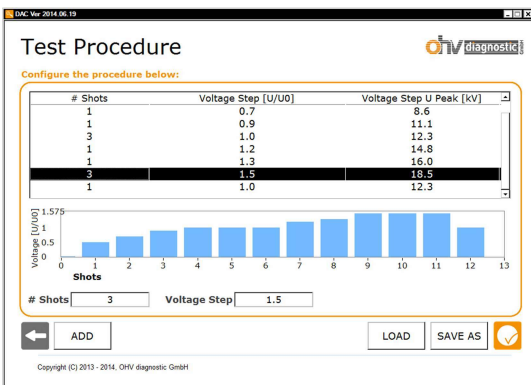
DAC Ver 2014.06.19

Test Procedure

ohv diagnostic GmbH

Configure the procedure below:

| # Shots | Voltage Step [U/U0] | Voltage Step U Peak [kV] |
|---|---|---|
| 1 | 0.7 | 8.6 |
| 1 | 0.9 | 11.1 |
| 3 | 1.0 | 12.3 |
| 1 | 1.2 | 14.8 |
| 1 | 1.3 | 16.0 |
| 3 | 1.5 | 18.5 |
| 1 | 1.0 | 12.3 |

Voltage [U/U0]
1.575
1
0.5
0
0 1 2 3 4 5 6 7 8 9 10 11 12 13
Shots

# Shots 3 Voltage Step 1.5

ADD

LOAD SAVE AS

Copyright (C) 2013 - 2014, OHV diagnostic GmbH